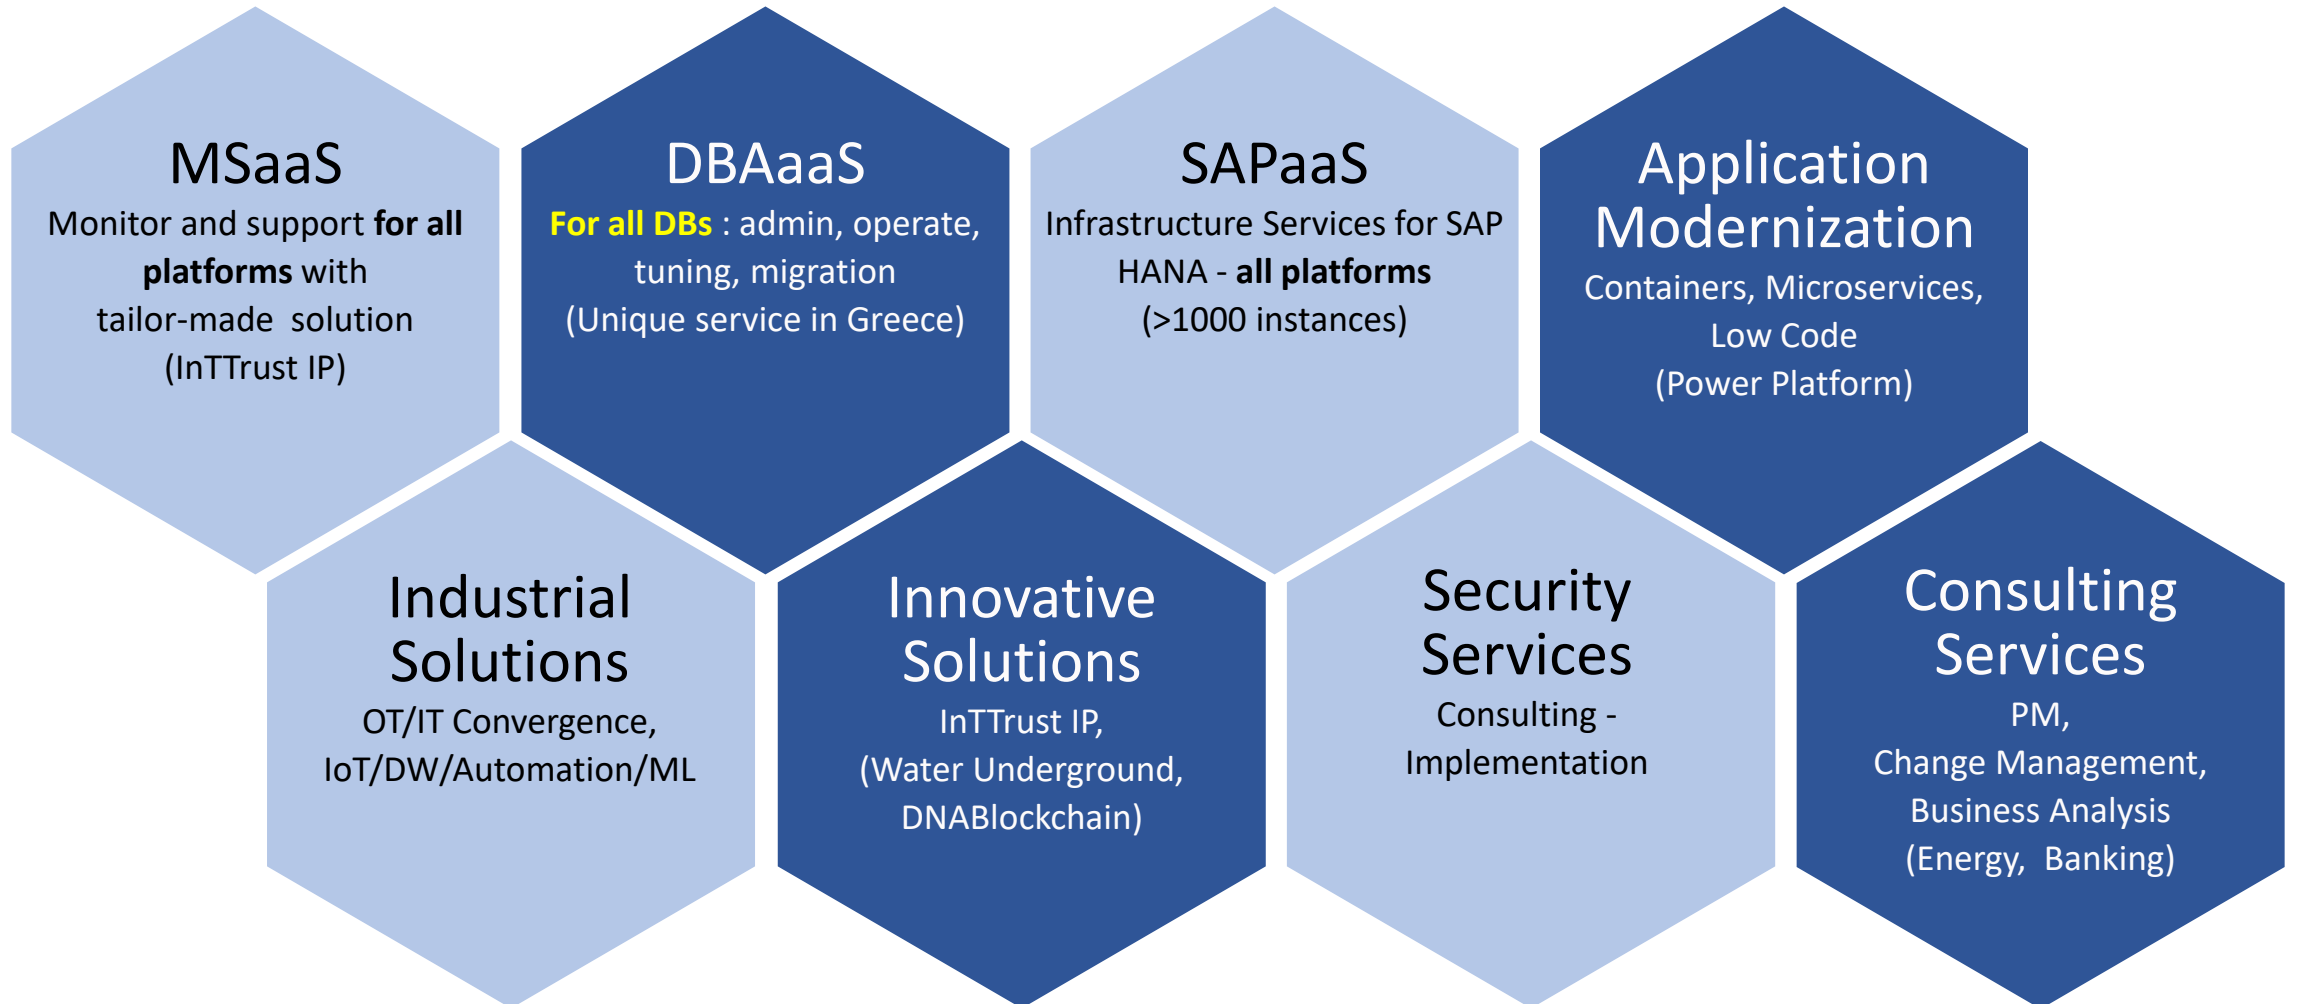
MSaaS
Monitor and support for all platforms with tailor-made solution (InTTrust IP)

DBAaaS
For all DBs : admin, operate, tuning, migration (Unique service in Greece)

SAPaaS
Infrastructure Services for SAP HANA - all platforms (>1000 instances)

Application Modernization
Containers, Microservices, Low Code (Power Platform)

Industrial Solutions
OT/IT Convergence, IoT/DW/Automation/ML

Innovative Solutions
InTTrust IP, (Water Underground, DNABlockchain)

Security Services
Consulting - Implementation

Consulting Services
PM, Change Management, Business Analysis (Energy, Banking)